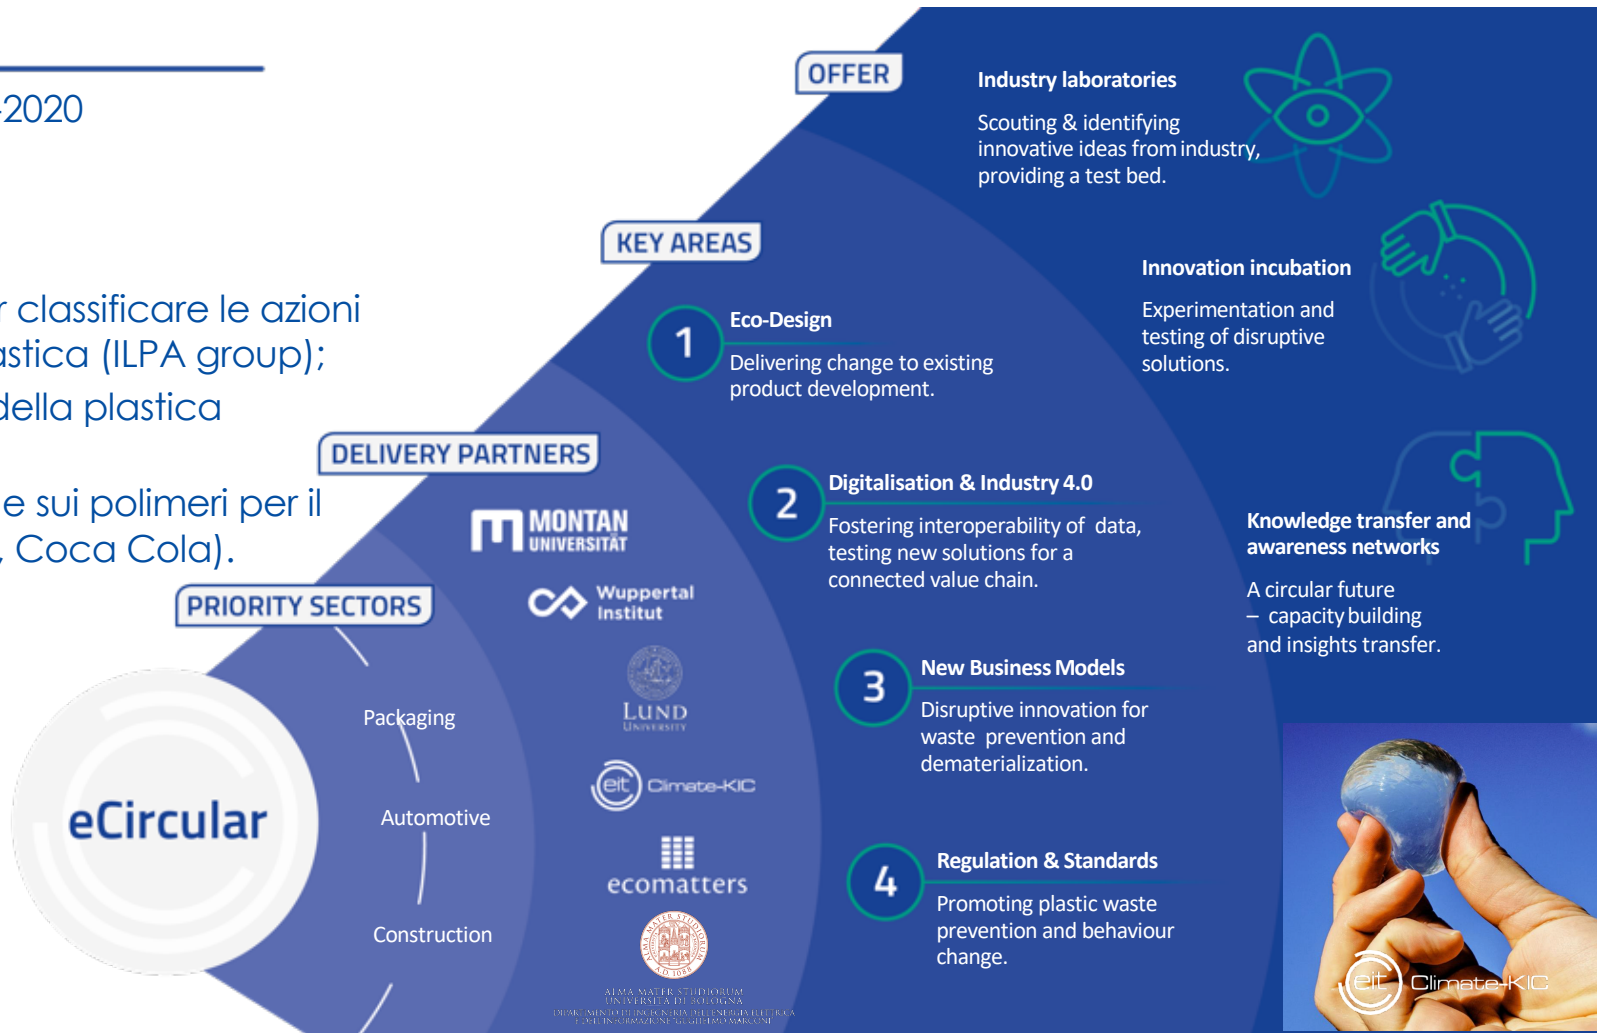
-2020

r classificare le azioni
astica (ILPA group);
della plastica

e sui polimeri per il
, Coca Cola).

OFFER

Industry laboratories

Scouting & identifying innovative ideas from industry, providing a test bed.

KEY AREAS

Innovation incubation

Experimentation and testing of disruptive solutions.

1 Eco-Design

Delivering change to existing product development.

DELIVERY PARTNERS

2 Digitalisation & Industry 4.0

Fostering interoperability of data, testing new solutions for a connected value chain.

Knowledge transfer and awareness networks

A circular future – capacity building and insights transfer.

MONTAN UNIVERSITÄT

Wuppertal Institut

PRIORITY SECTORS

LUND UNIVERSITY

3 New Business Models

Disruptive innovation for waste prevention and dematerialization.

Packaging

eit Climate-KIC

eCircular

Automotive

ecomatters

4 Regulation & Standards

Promoting plastic waste prevention and behaviour change.

Construction

ALMA MATER STUDIORUM UNIVERSITÀ DI BOLOGNA
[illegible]

eit Climate-KIC